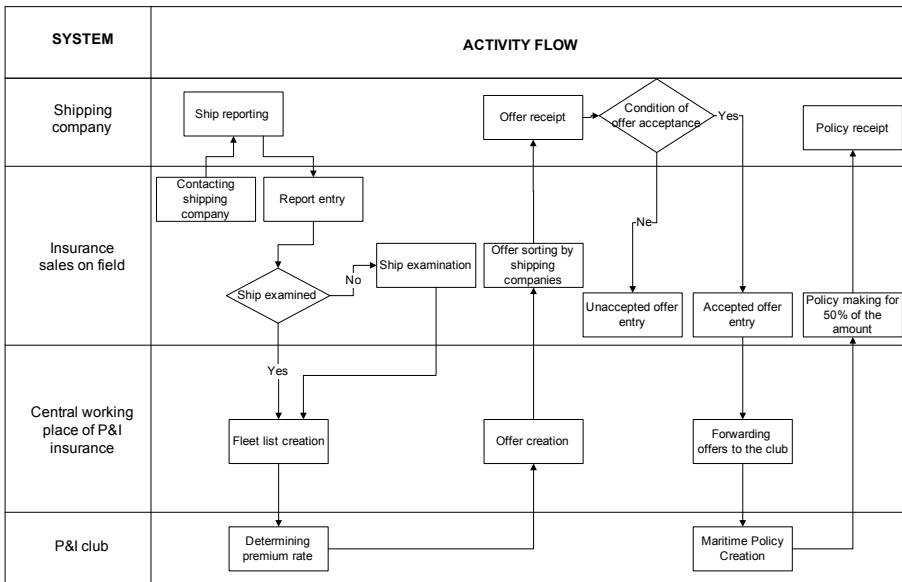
| SYSTEM | ACTIVITY FLOW |
|---|---|
| Shipping company | Ship reporting; Offer receipt; Condition of offer acceptance; Yes; Policy receipt |
| Insurance sales on field | Contacting shipping company; Report entry; Ship examined; No; Ship examination; Offer sorting by shipping companies; Ne; Unaccepted offer entry; Accepted offer entry; Policy making for 50% of the amount |
| Central working place of P&I insurance | Yes; Fleet list creation; Offer creation; Forwarding offers to the club |
| P&I club | Determining premium rate; Maritime Policy Creation |